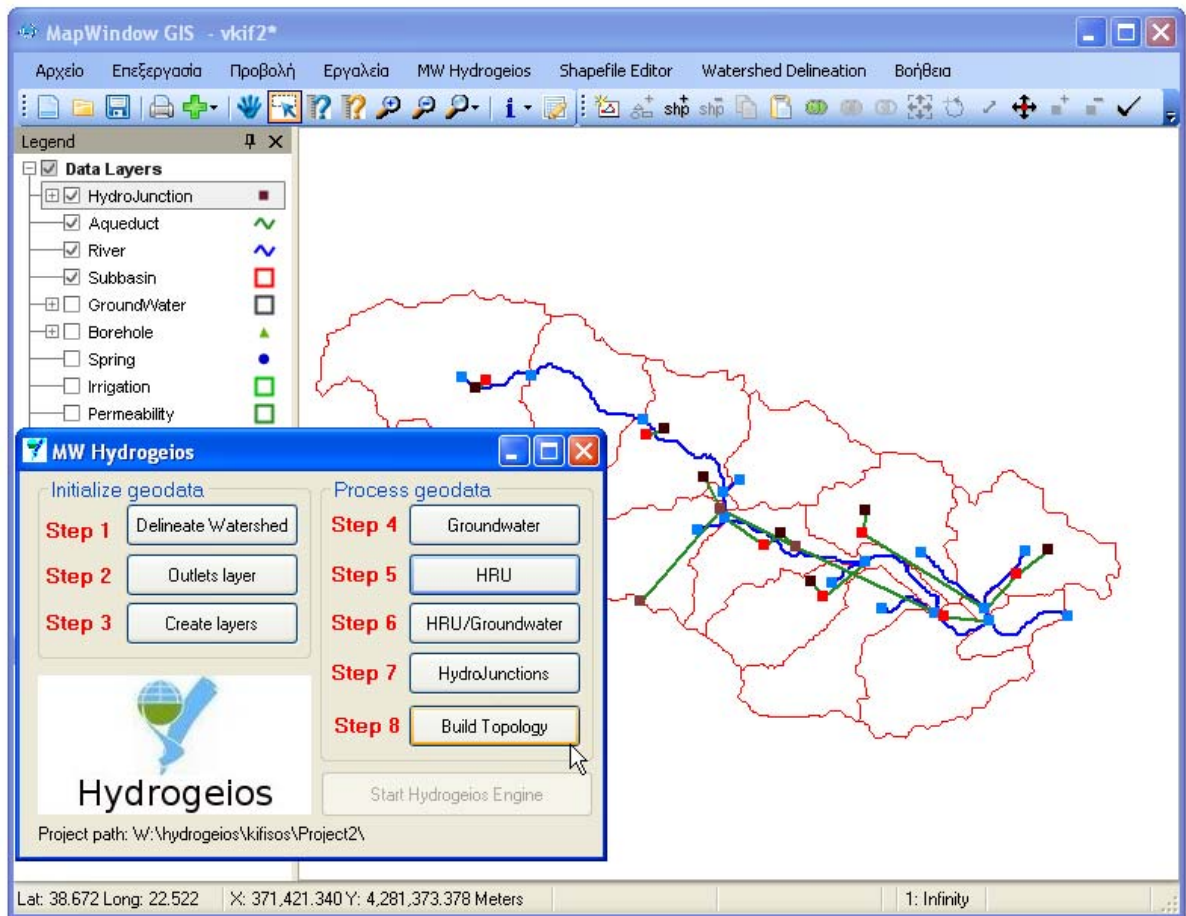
MapWindow GIS - vkif2*

Αρχείο Επεξεργασία Προβολή Εργαλεία MW Hydrogeios Shapefile Editor Watershed Delineation Βοήθεια

Legend

Data Layers
HydroJunction
Aqueduct
River
Subbasin
GroundWater
Borehole
Spring
Irrigation
Permeability

MW Hydrogeios

Initialize geodata
Step 1 Delineate Watershed
Step 2 Outlets layer
Step 3 Create layers

Process geodata
Step 4 Groundwater
Step 5 HRU
Step 6 HRU/Groundwater
Step 7 HydroJunctions
Step 8 Build Topology

Hydrogeios

Start Hydrogeios Engine

Project path: W:\hydrogeios\kifisos\Project2\

Lat: 38.672 Long: 22.522 X: 371,421.340 Y: 4,281,373.378 Meters 1: Infinity